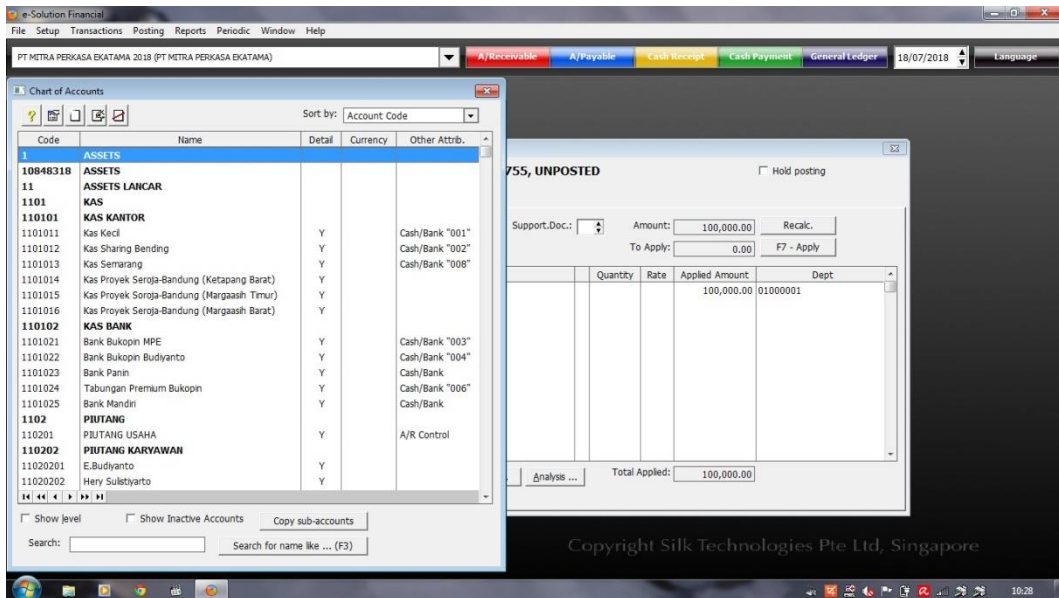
e-Solution Financial

File Setup Transactions Posting Reports Periodic Window Help

PT MITRA PERKASA EKATAMA 2018 (PT MITRA PERKASA EKATAMA)

A/Receivable A/Payable Cash Receipt Cash Payment General Ledger 18/07/2018 Language

Chart of Accounts

Sort by: Account Code

| Code | Name | Detail | Currency | Other Attrib. |
|---|---|---|---|---|
| 1 | ASSETS | | | |
| 10848318 | ASSETS | | | |
| 11 | ASSETS LANCAR | | | |
| 1101 | KAS | | | |
| 110101 | KAS KANTOR | | | |
| 1101011 | Kas Kecil | Y | | Cash/Bank "001" |
| 1101012 | Kas Sharing Bending | Y | | Cash/Bank "002" |
| 1101013 | Kas Semarang | Y | | Cash/Bank "008" |
| 1101014 | Kas Proyek Seroja-Bandung (Ketapang Barat) | Y | | |
| 1101015 | Kas Proyek Seroja-Bandung (Margaasih Timur) | Y | | |
| 1101016 | Kas Proyek Seroja-Bandung (Margaasih Barat) | Y | | |
| 110102 | KAS BANK | | | |
| 1101021 | Bank Bukopin MPE | Y | | Cash/Bank "003" |
| 1101022 | Bank Bukopin Budiyanto | Y | | Cash/Bank "004" |
| 1101023 | Bank Panin | Y | | Cash/Bank |
| 1101024 | Tabungan Premium Bukopin | Y | | Cash/Bank "006" |
| 1101025 | Bank Mandiri | Y | | Cash/Bank |
| 1102 | PIUTANG | | | |
| 110201 | PIUTANG USAHA | Y | | A/R Control |
| 110202 | PIUTANG KARYAWAN | | | |
| 11020201 | E.Budiyanto | Y | | |
| 11020202 | Hery Sulistiyarto | Y | | |

Show level Show Inactive Accounts Copy sub-accounts

Search: Search for name like ... (F3)

755, UNPOSTED

Hold posting

Support.Doc.: Amount: 100,000.00 Recalc.

To Apply: 0.00 F7 - Apply

| Quantity | Rate | Applied Amount | Dept |
|---|---|---|---|
| | | 100,000.00 | 01000001 |

Analysis ... Total Applied: 100,000.00

Copyright Silk Technologies Pte Ltd, Singapore

10:28